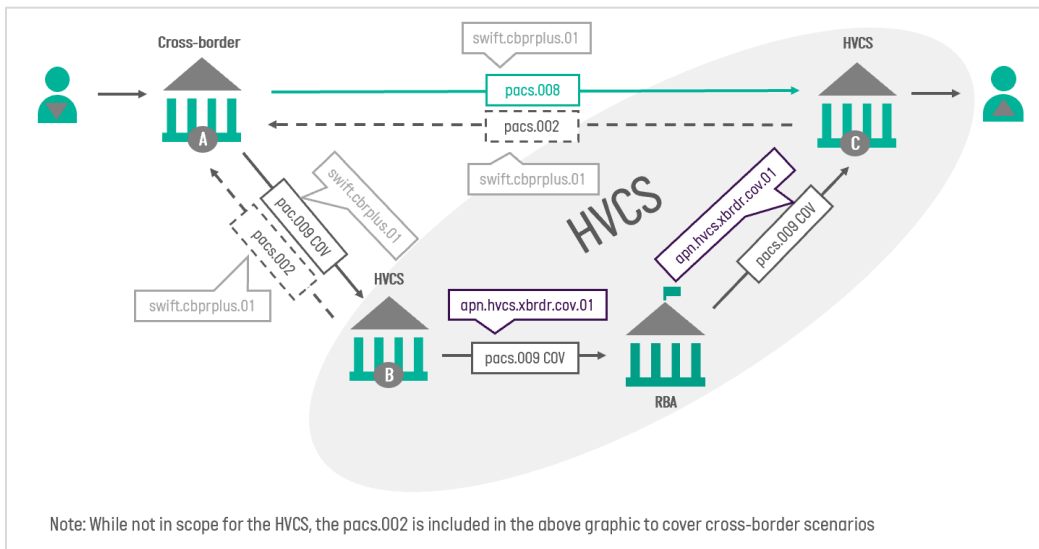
Cross-border

A

swift.cbprplus.01

pacs.008

pacs.002

swift.cbprplus.01

HVCS

C

swift.cbprplus.01

pac.009 COV

pacs.002

swift.cbprplus.01

HVCS

apn.hvcs.xbrdr.cov.01

pacs.009 COV

HVCS

B

apn.hvcs.xbrdr.cov.01

pacs.009 COV

RBA

Note: While not in scope for the HVCS, the pacs.002 is included in the above graphic to cover cross-border scenarios